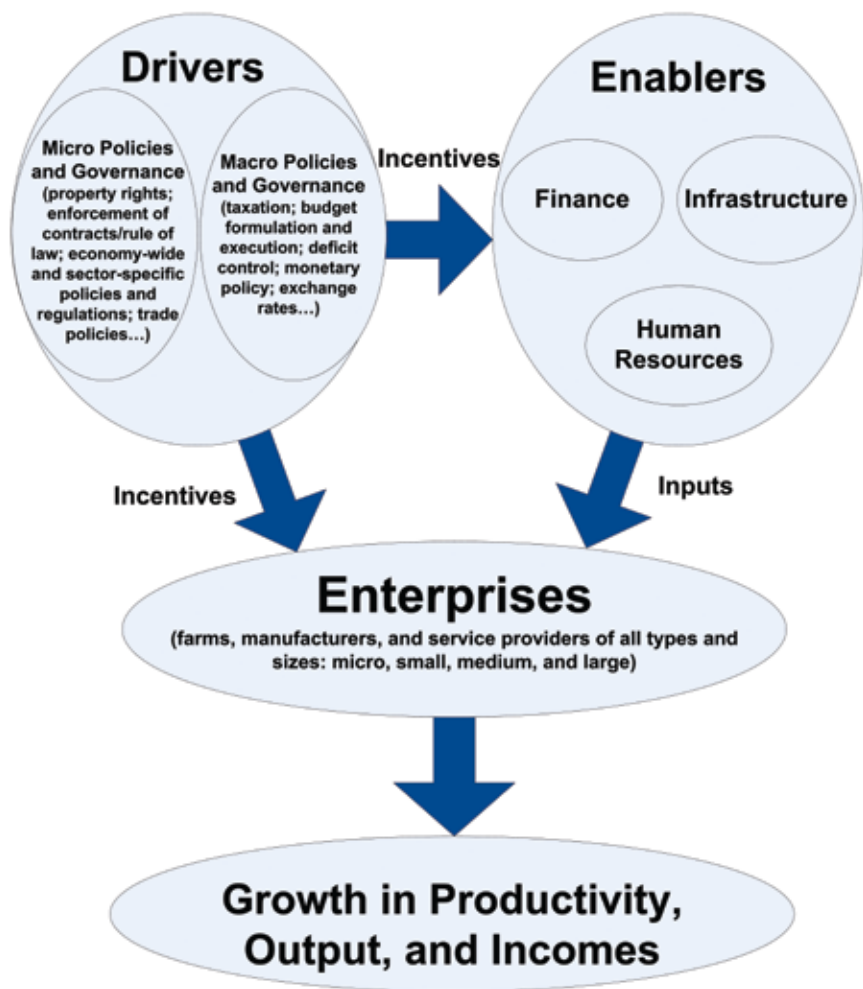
Drivers

Micro Policies and Governance (property rights; enforcement of contracts/rule of law; economy-wide and sector-specific policies and regulations; trade policies…)

Macro Policies and Governance (taxation; budget formulation and execution; deficit control; monetary policy; exchange rates…)

Incentives

Enablers

Finance

Infrastructure

Human Resources

Incentives

Inputs

Enterprises
(farms, manufacturers, and service providers of all types and sizes: micro, small, medium, and large)

Growth in Productivity, Output, and Incomes